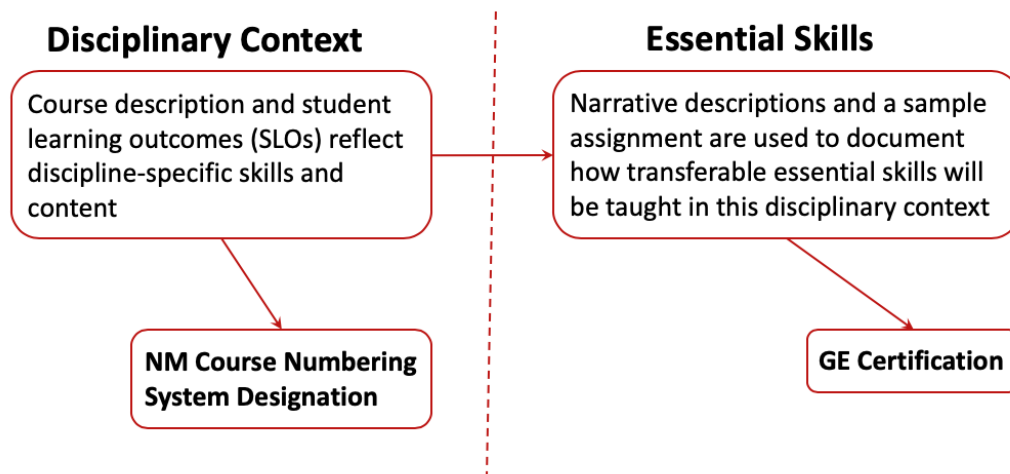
Disciplinary Context

Course description and student learning outcomes (SLOs) reflect discipline-specific skills and content

NM Course Numbering System Designation

Essential Skills

Narrative descriptions and a sample assignment are used to document how transferable essential skills will be taught in this disciplinary context

GE Certification